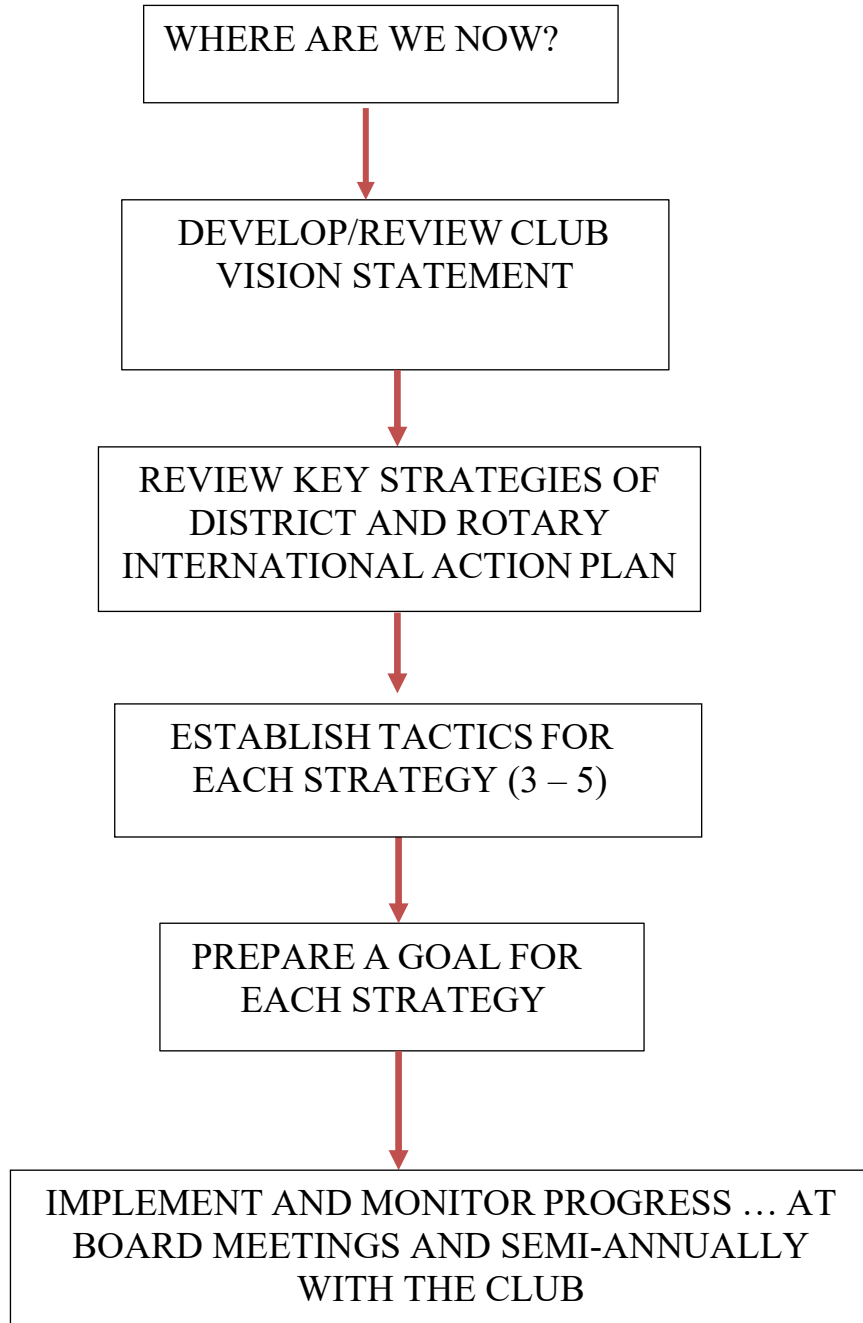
WHERE ARE WE NOW?

DEVELOP/REVIEW CLUB VISION STATEMENT

REVIEW KEY STRATEGIES OF DISTRICT AND ROTARY INTERNATIONAL ACTION PLAN

ESTABLISH TACTICS FOR EACH STRATEGY (3 – 5)

PREPARE A GOAL FOR EACH STRATEGY

IMPLEMENT AND MONITOR PROGRESS … AT BOARD MEETINGS AND SEMI-ANNUALLY WITH THE CLUB